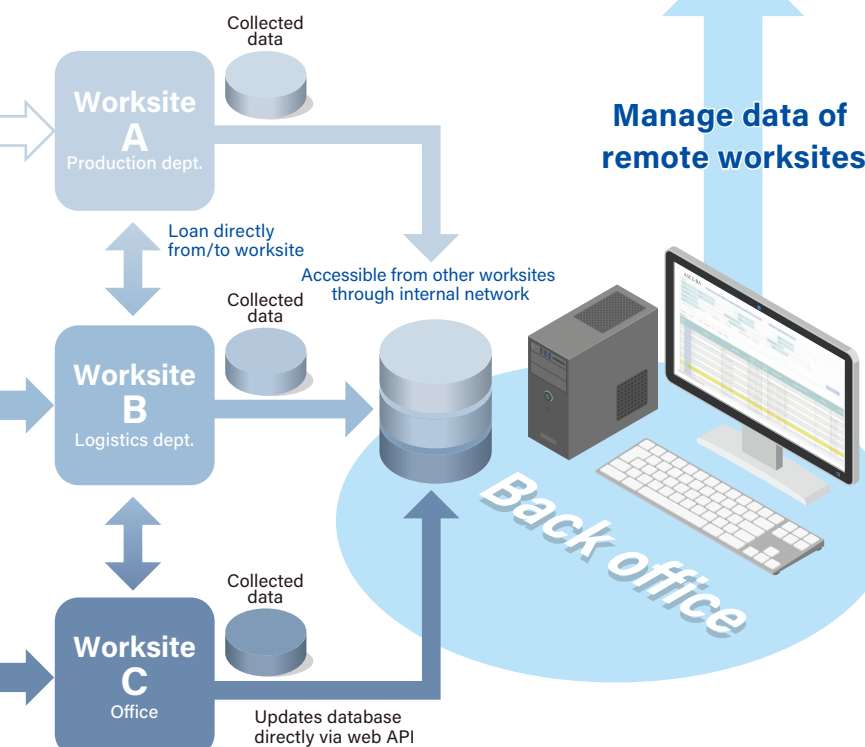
Collected data

Worksite A
Production dept.

Manage data of remote worksites

Loan directly from/to worksite

Accessible from other worksites through internal network

Collected data

Worksite B
Logistics dept.

Back office

Collected data

Worksite C
Office

Updates database directly via web API